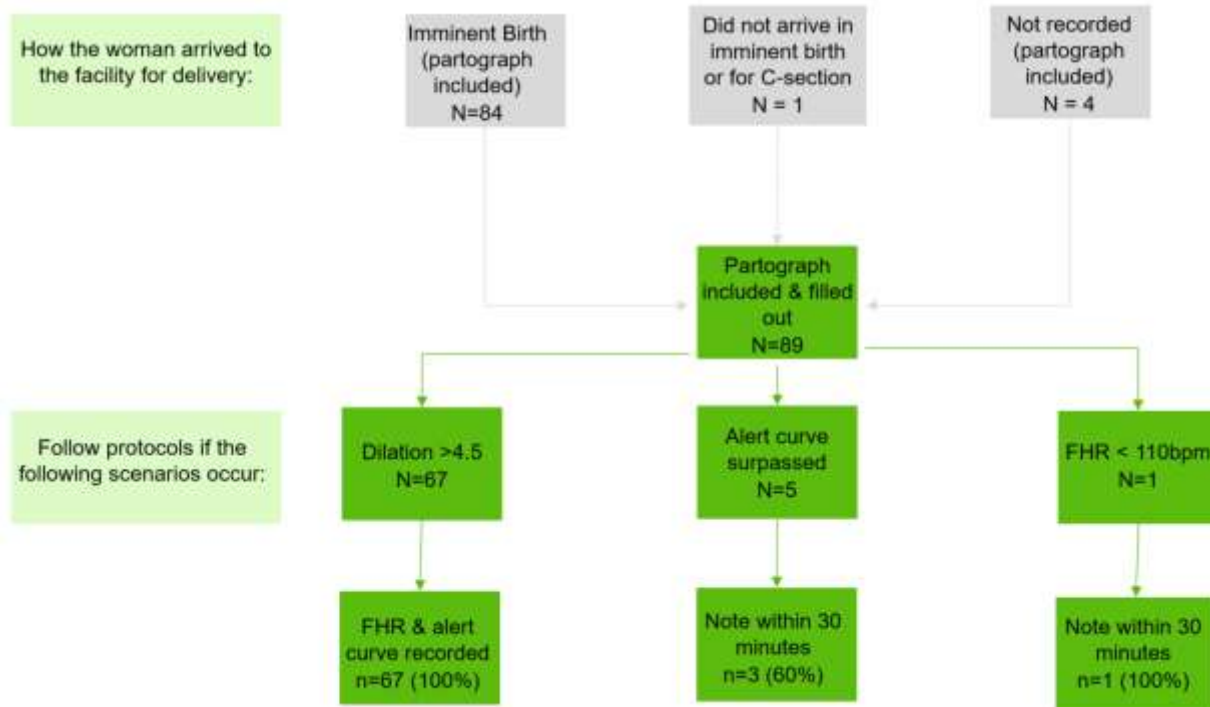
How the woman arrived to the facility for delivery:

Imminent Birth (partograph included) N=84

Did not arrive in imminent birth or for C-section N = 1

Not recorded (partograph included) N = 4

Partograph included & filled out N=89

Follow protocols if the following scenarios occur:

Dilation >4.5 N=67

Alert curve surpassed N=5

FHR < 110bpm N=1

FHR & alert curve recorded n=67 (100%)

Note within 30 minutes n=3 (60%)

Note within 30 minutes n=1 (100%)